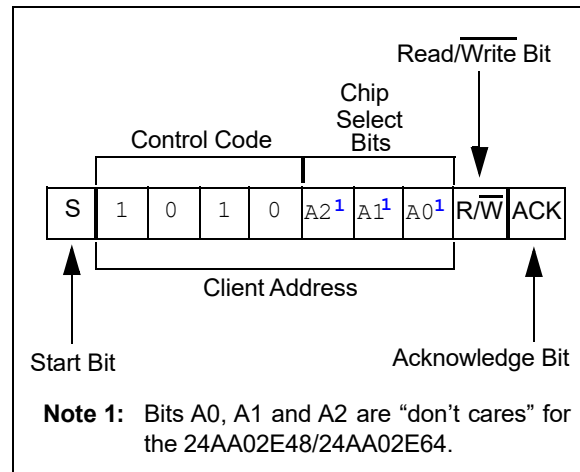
Read/$\overline{\text{Write}}$ Bit

Chip Select Bits

Control Code

| S | 1 | 0 | 1 | 0 | A2$^1$ | A1$^1$ | A0$^1$ | R/$\overline{\text{W}}$ | ACK |
|---|---|---|---|---|---|---|---|---|---|

Client Address

Start Bit

Acknowledge Bit

**Note 1:** Bits A0, A1 and A2 are “don’t cares” for the 24AA02E48/24AA02E64.